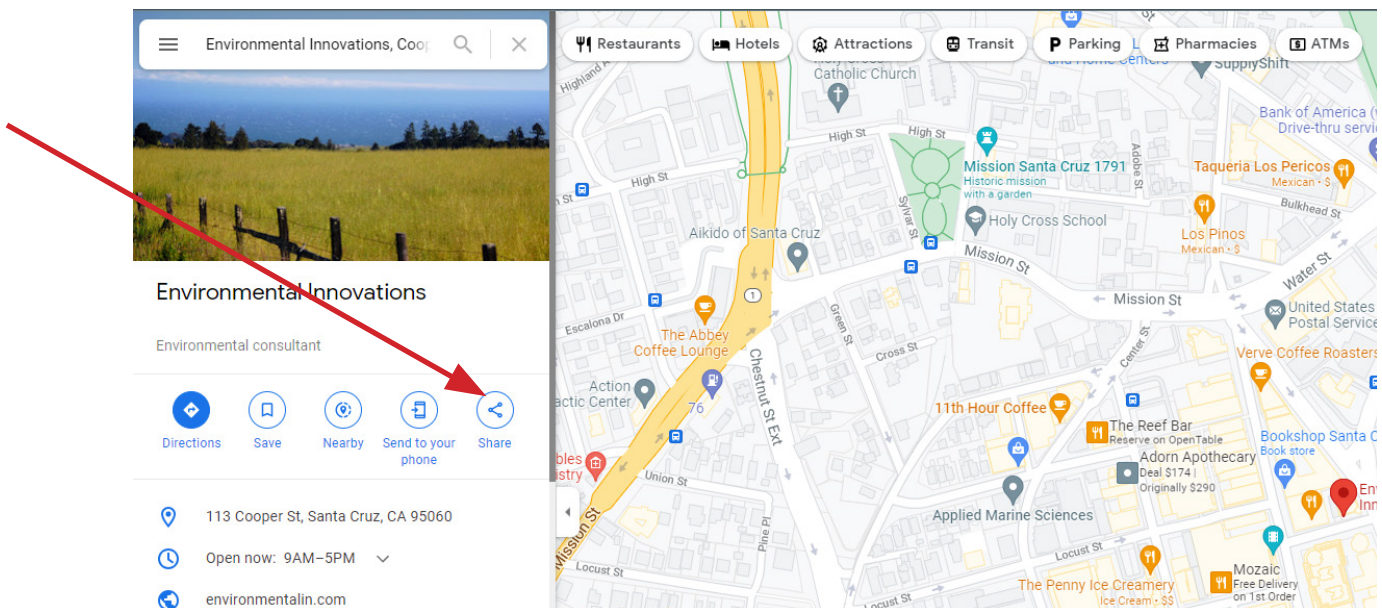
Environmental Innovations, Coo

Environmental Innovations

Environmental consultant

Directions
Save
Nearby
Send to your phone
Share

113 Cooper St, Santa Cruz, CA 95060

Open now: 9AM–5PM

environmentalin.com

Restaurants
Hotels
Attractions
Transit
Parking
Pharmacies
ATMs

Catholic Church
and Home Centers
SupplyShift
Highland Ave
High St
High St
High St
Mission Santa Cruz 1791
Historic mission with a garden
Holy Cross School
Bank of America
Drive-thru servi
Taqueria Los Pericos
Mexican · $
Los Pinos
Mexican · $
Bulkhead St
Adobe St
Sylvar St
Aikido of Santa Cruz
Mission St
Mission St
Water St
United States
Postal Service
Escalona Dr
The Abbey
Coffee Lounge
Green St
Cross St
Center St
Verve Coffee Roasters
Action
actic Center
76
Chestnut St Ext
11th Hour Coffee
The Reef Bar
Reserve on OpenTable
Adorn Apothecary
Deal $174 | Originally $290
Bookshop Santa C
Book store
Env
Inn
bles
istry
Union St
Mission St
Applied Marine Sciences
Pine Pl
Locust St
Locust St
The Penny Ice Creamery
Ice Cream · $$
Mozaic
Free Delivery on 1st Order
Locust St